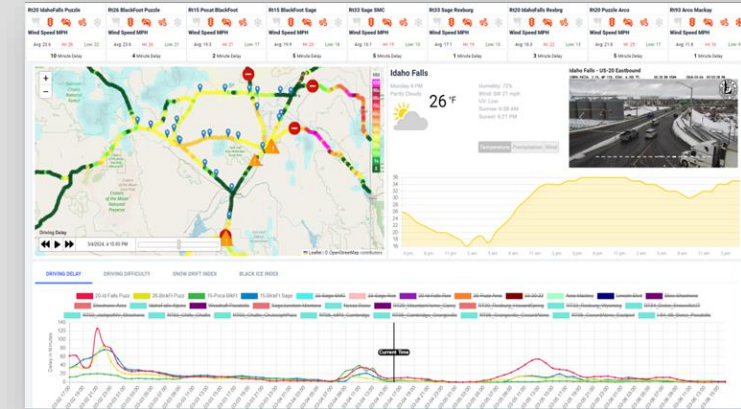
Rt20 IdahoFalls Puzzle
Wind Speed MPH
Avg 25.6 Low 22
10 Minute Delay

Rt26 BlackFoot Puzzle
Wind Speed MPH
Avg 20.6 Low 21
4 Minute Delay

Rt15 Pocat BlackFoot
Wind Speed MPH
Avg 19.3 Low 17
2 Minute Delay

Rt15 BlackFoot Sage
Wind Speed MPH
Avg 19.9 Low 18
5 Minute Delay

Rt33 Sage SMC
Wind Speed MPH
Avg 18.1 Low 15
0 Minute Delay

Rt33 Sage Rexburg
Wind Speed MPH
Avg 17.1 Low 15
1 Minute Delay

Rt20 IdahoFalls Rexburg
Wind Speed MPH
Avg 18.8 Low 16
5 Minute Delay

Rt20 Puzzle Arco
Wind Speed MPH
Avg 21.8 Low 17
0 Minute Delay

Rt93 Arco Mackay
Wind Speed MPH
Avg 11.8 Low 8
1 Minute Delay

Idaho Falls
Monday 4 PM
Partly Cloudy
26 °F
Humidity: 72%
Wind: SW 21 mph
UV: Low
Sunrise: 6:58 AM
Sunset: 6:27 PM
Temperature Precipitation Wind

Idaho Falls - US-20 Eastbound

Driving Delay 3/4/2024, 4:15:00 PM
Leaflet | © OpenStreetMap contributors

DRIVING DELAY DRIVING DIFFICULTY SNOW DRIFT INDEX BLACK ICE INDEX

Delay in Minutes
Current Time